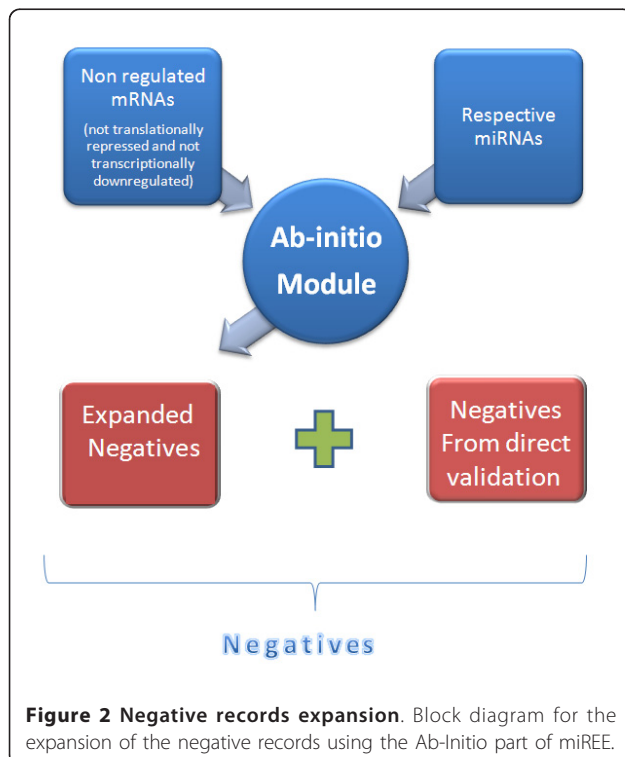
Non regulated mRNAs
(not translationally repressed and not transcriptionally downregulated)

Respective miRNAs

Ab-initio Module

Expanded Negatives

Negatives From direct validation

Negatives

**Figure 2 Negative records expansion**. Block diagram for the expansion of the negative records using the Ab-Initio part of miREE.